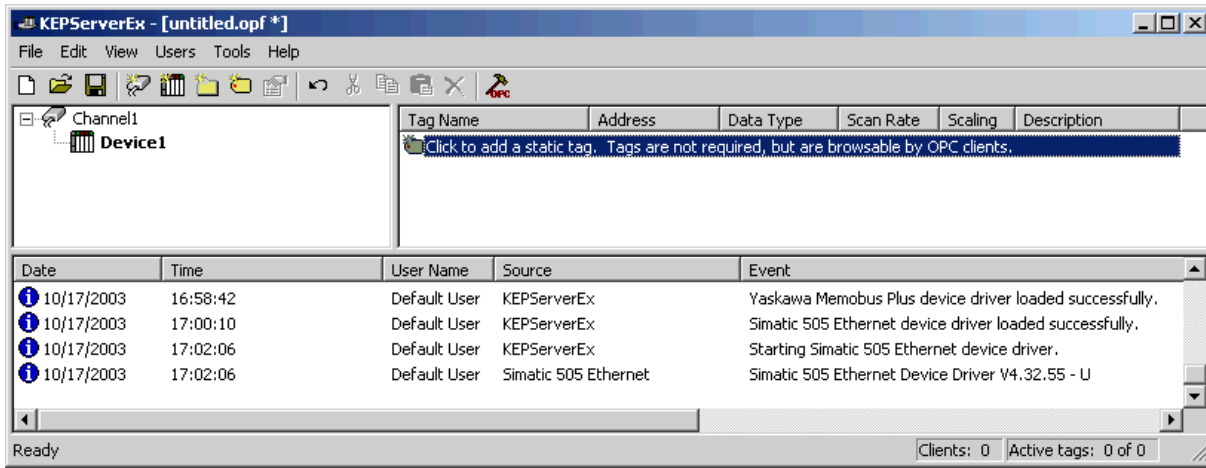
KEPServerEx - [untitled.opf *]

File Edit View Users Tools Help

OPC

Channel1
Device1

| Tag Name | Address | Data Type | Scan Rate | Scaling | Description |
|---|---|---|---|---|---|
| Click to add a static tag. Tags are not required, but are browsable by OPC clients. | | | | | |

| Date | Time | User Name | Source | Event |
|---|---|---|---|---|
| 10/17/2003 | 16:58:42 | Default User | KEPServerEx | Yaskawa Memobus Plus device driver loaded successfully. |
| 10/17/2003 | 17:00:10 | Default User | KEPServerEx | Simatic 505 Ethernet device driver loaded successfully. |
| 10/17/2003 | 17:02:06 | Default User | KEPServerEx | Starting Simatic 505 Ethernet device driver. |
| 10/17/2003 | 17:02:06 | Default User | Simatic 505 Ethernet | Simatic 505 Ethernet Device Driver V4.32.55 - U |

Ready

Clients: 0 Active tags: 0 of 0